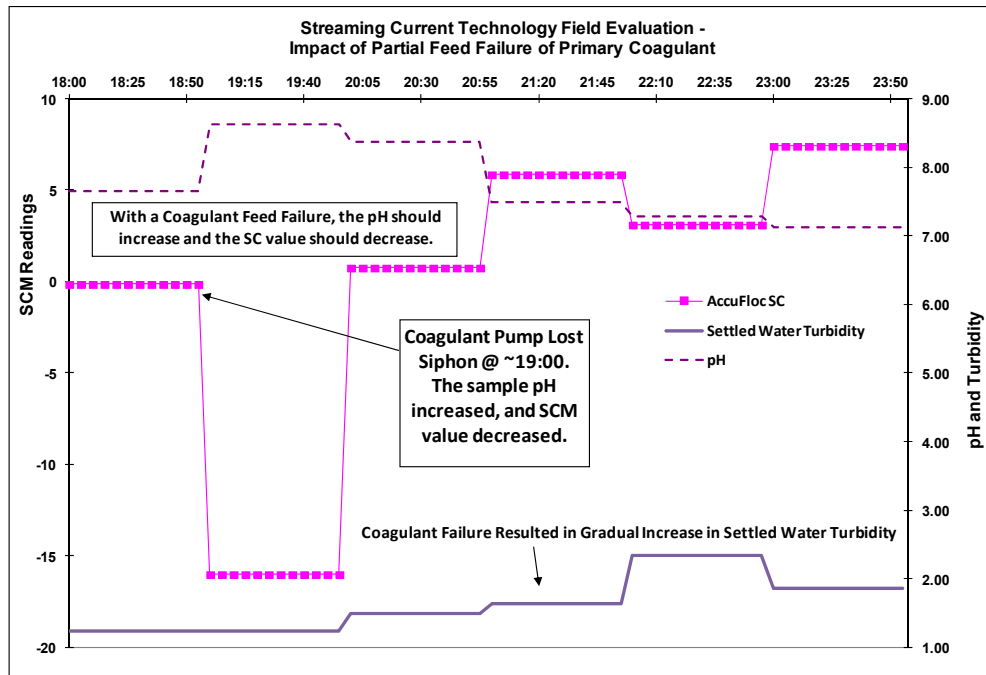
Streaming Current Technology Field Evaluation - Impact of Partial Feed Failure of Primary Coagulant

18:00 18:25 18:50 19:15 19:40 20:05 20:30 20:55 21:20 21:45 22:10 22:35 23:00 23:25 23:50

SCM Readings

10
5
0
-5
-10
-15
-20

pH and Turbidity

9.00
8.00
7.00
6.00
5.00
4.00
3.00
2.00
1.00

With a Coagulant Feed Failure, the pH should increase and the SC value should decrease.

Coagulant Pump Lost Siphon @ ~19:00. The sample pH increased, and SCM value decreased.

AccuFloc SC
Settled Water Turbidity
pH

Coagulant Failure Resulted in Gradual Increase in Settled Water Turbidity